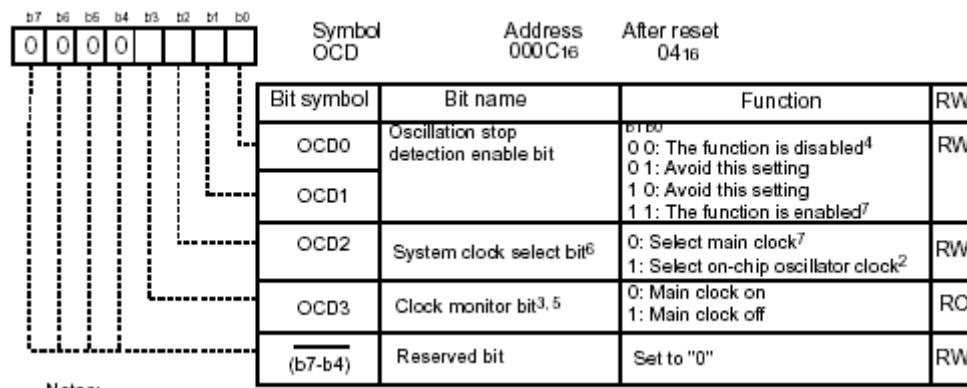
b7 b6 b5 b4 b3 b2 b1 b0

0 0 0 0

Symbol
OCD

Address
$000C_{16}$

After reset
$04_{16}$

| Bit symbol | Bit name | Function | RW |
|---|---|---|---|
| OCD0 | Oscillation stop detection enable bit | b1 b0<br>0 0: The function is disabled$^4$<br>0 1: Avoid this setting<br>1 0: Avoid this setting<br>1 1: The function is enabled$^7$ | RW |
| OCD1 | | | |
| OCD2 | System clock select bit$^6$ | 0: Select main clock$^7$<br>1: Select on-chip oscillator clock$^2$ | RW |
| OCD3 | Clock monitor bit$^{3, 5}$ | 0: Main clock on<br>1: Main clock off | RO |
| (b7-b4) | Reserved bit | Set to "0" | RW |

Notes: